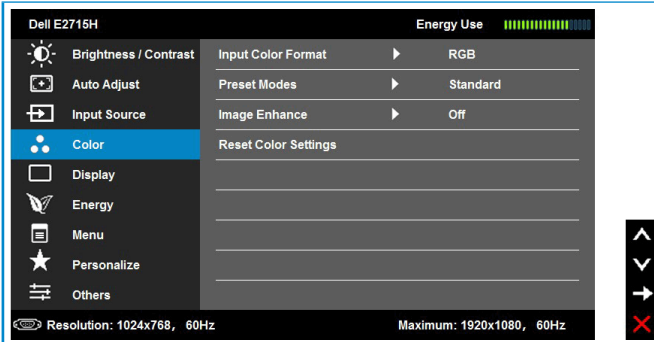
Dell E2715H

Energy Use

Brightness / Contrast
Auto Adjust
Input Source
Color
Display
Energy
Menu
Personalize
Others

| | | |
|---|---|---|
| Input Color Format | ▶ | RGB |
| Preset Modes | ▶ | Standard |
| Image Enhance | ▶ | Off |
| Reset Color Settings | | |

Resolution: 1024x768, 60Hz

Maximum: 1920x1080, 60Hz